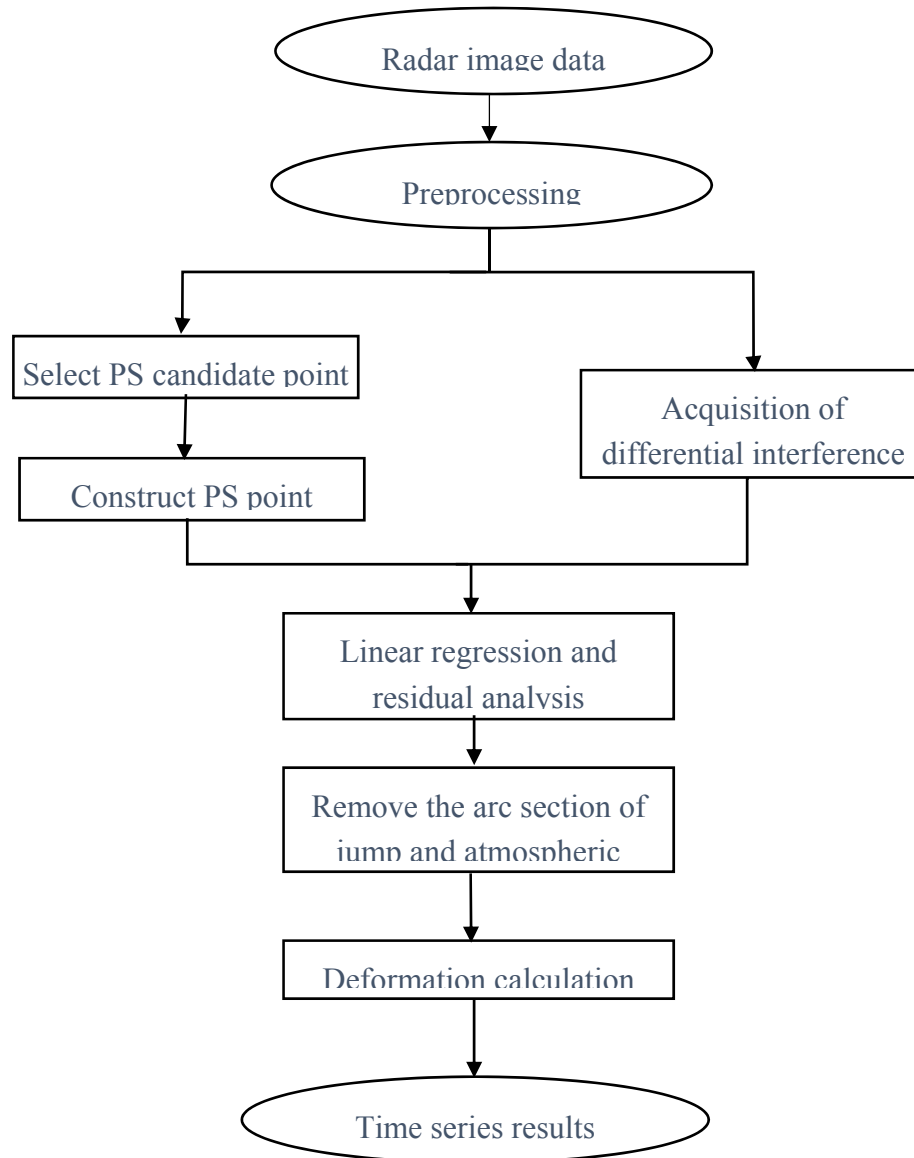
Radar image data

Preprocessing

Select PS candidate point

Acquisition of differential interference

Construct PS point

Linear regression and residual analysis

Remove the arc section of jump and atmospheric

Deformation calculation

Time series results